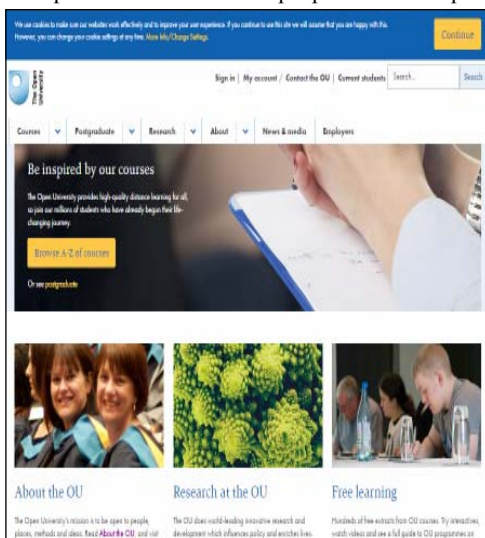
We use cookies to make sure our websites work effectively and to improve your user experience. If you continue to use this site we will assume that you are happy with this. However, you can change your cookie settings at any time. More Info/Change Settings.

Continue

The Open University

Sign in | My account | Contact the OU | Current students

Search...

Search

Courses Postgraduate Research About News & media Employers

Be inspired by our courses

The Open University provides high-quality distance learning for all, so join our millions of students who have already begun their life-changing journey.

Browse A-Z of courses

Or see postgraduate

About the OU

The Open University's mission is to be open to people, places, methods and ideas. Read About the OU, and visit

Research at the OU

The OU does world-leading innovative research and development which influences policy and enriches lives.

Free learning

Hundreds of free extracts from OU courses. Try interactives, watch videos and see a full guide to OU programmes on